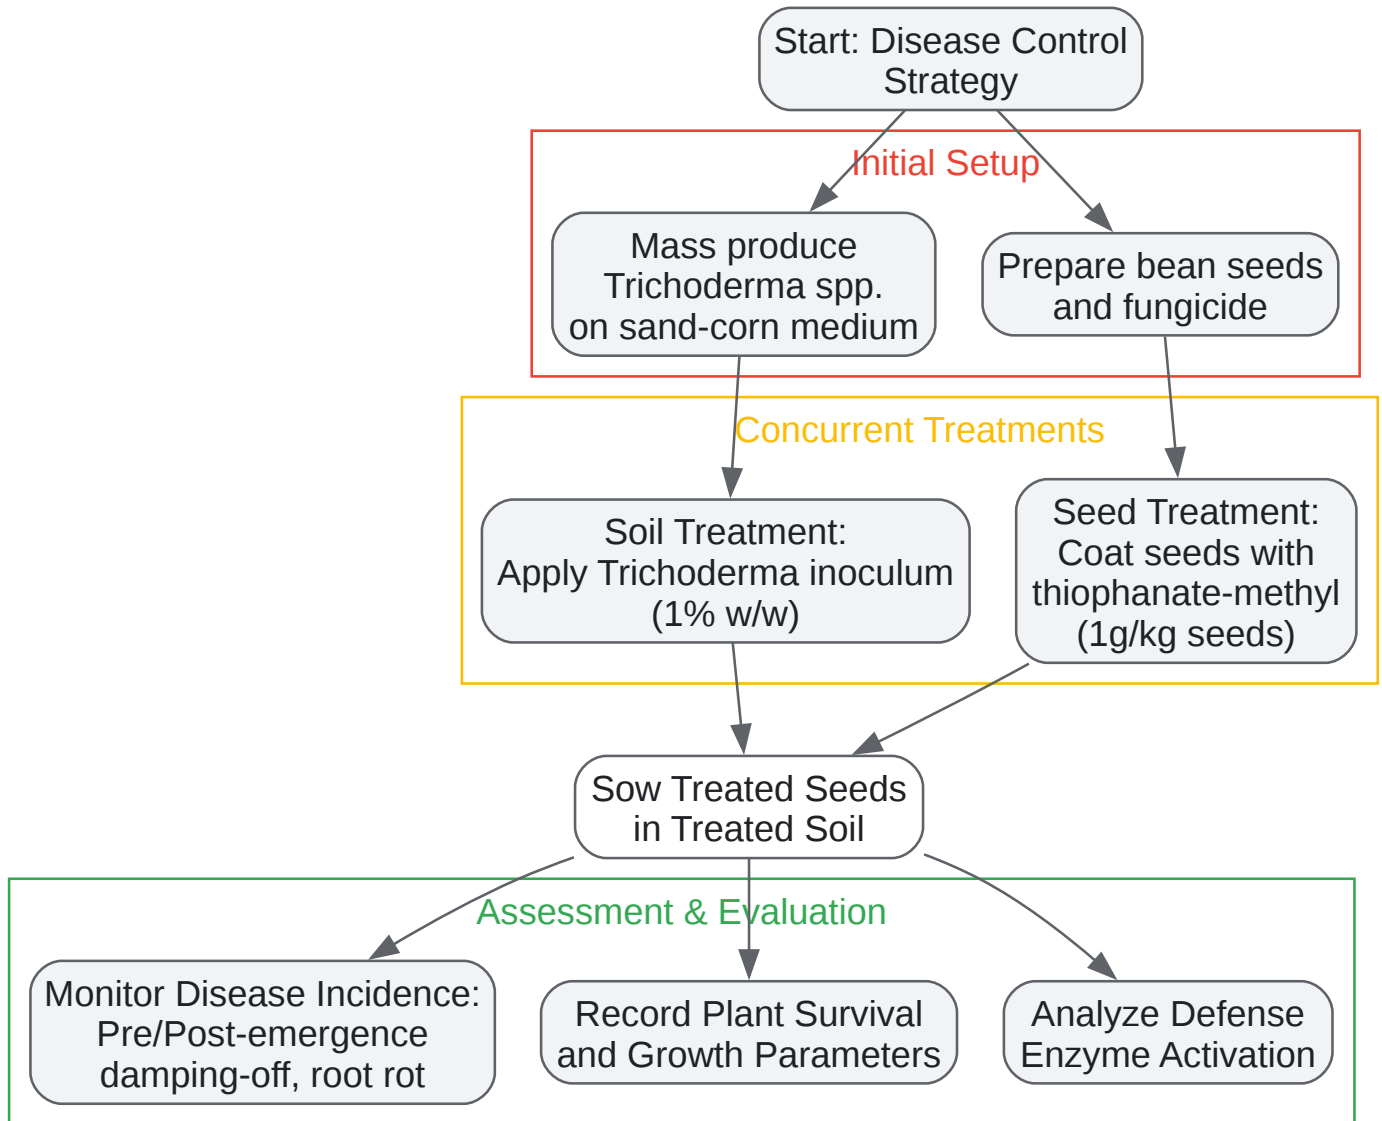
Start: Disease Control Strategy

Initial Setup

Mass produce Trichoderma spp. on sand-corn medium

Prepare bean seeds and fungicide

Concurrent Treatments

Soil Treatment: Apply Trichoderma inoculum (1% w/w)

Seed Treatment: Coat seeds with thiophanate-methyl (1g/kg seeds)

Sow Treated Seeds in Treated Soil

Assessment & Evaluation

Monitor Disease Incidence: Pre/Post-emergence damping-off, root rot

Record Plant Survival and Growth Parameters

Analyze Defense Enzyme Activation